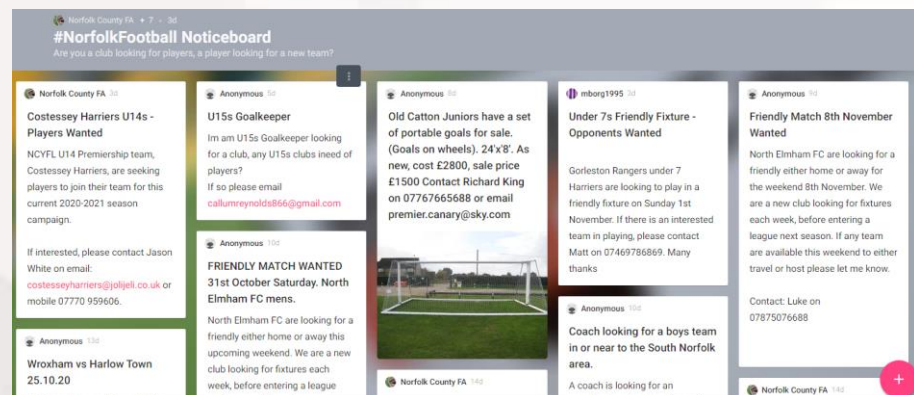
Norfolk County FA • 7 • 3d

#NorfolkFootball Noticeboard

Are you a club looking for players, a player looking for a new team?

Norfolk County FA 3d

Costessey Harriers U14s - Players Wanted

NCYFL U14 Premiership team, Costessey Harriers, are seeking players to join their team for this current 2020-2021 season campaign.

If interested, please contact Jason White on email: costesseyharriers@jolijeli.co.uk or mobile 07770 959606.

Anonymous 13d

Wroxham vs Harlow Town 25.10.20

Anonymous 5d

U15s Goalkeeper

Im am U15s Goalkeeper looking for a club, any U15s clubs ineed of players?

If so please email callumreynolds866@gmail.com

Anonymous 10d

FRIENDLY MATCH WANTED 31st October Saturday. North Elmham FC mens.

North Elmham FC are looking for a friendly either home or away this upcoming weekend. We are a new club looking for fixtures each week, before entering a league

Anonymous 8d

Old Catton Juniors have a set of portable goals for sale. (Goals on wheels). 24'x8'. As new, cost £2800, sale price £1500 Contact Richard King on 07767665688 or email premier.canary@sky.com

Norfolk County FA 14d

mborg1995 3d

Under 7s Friendly Fixture - Opponents Wanted

Gorleston Rangers under 7 Harriers are looking to play in a friendly fixture on Sunday 1st November. If there is an interested team in playing, please contact Matt on 07469786869. Many thanks

Anonymous 10d

Coach looking for a boys team in or near to the South Norfolk area.

A coach is looking for an

Anonymous 9d

Friendly Match 8th November Wanted

North Elmham FC are looking for a friendly either home or away for the weekend 8th November. We are a new club looking for fixtures each week, before entering a league next season. If any team are available this weekend to either travel or host please let me know.

Contact: Luke on 07875076688

Norfolk County FA 14d